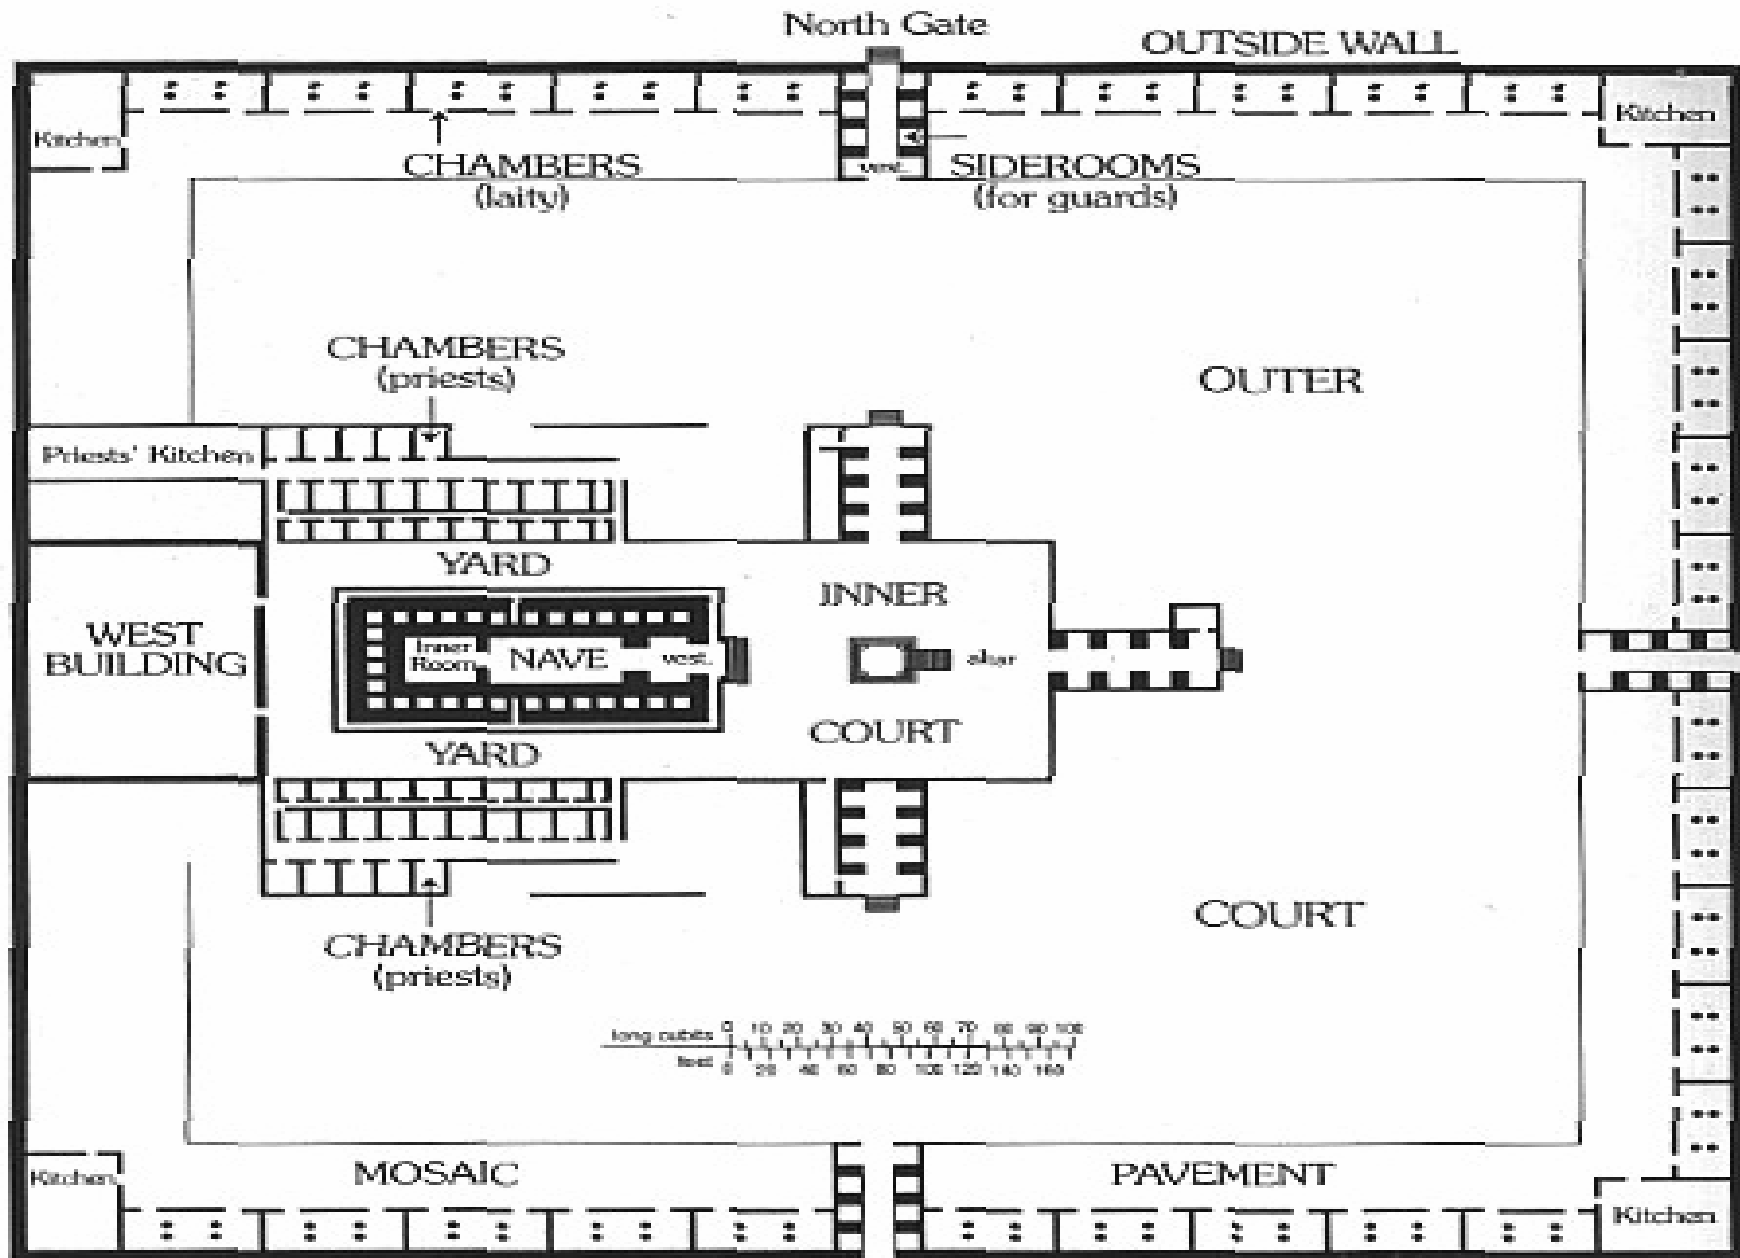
North Gate
OUTSIDE WALL
Kitchen
Kitchen
CHAMBERS
(laity)
vest.
SIDEROOMS
(for guards)
CHAMBERS
(priests)
OUTER
Priests' Kitchen
YARD
INNER
WEST BUILDING
Inner Room
NAVE
vest.
altar
COURT
YARD
CHAMBERS
(priests)
COURT
long cubits 0 10 20 30 40 50 60 70 80 90 100
feet 0 20 40 60 80 100 120 140 160
Kitchen
MOSAIC
PAVEMENT
Kitchen